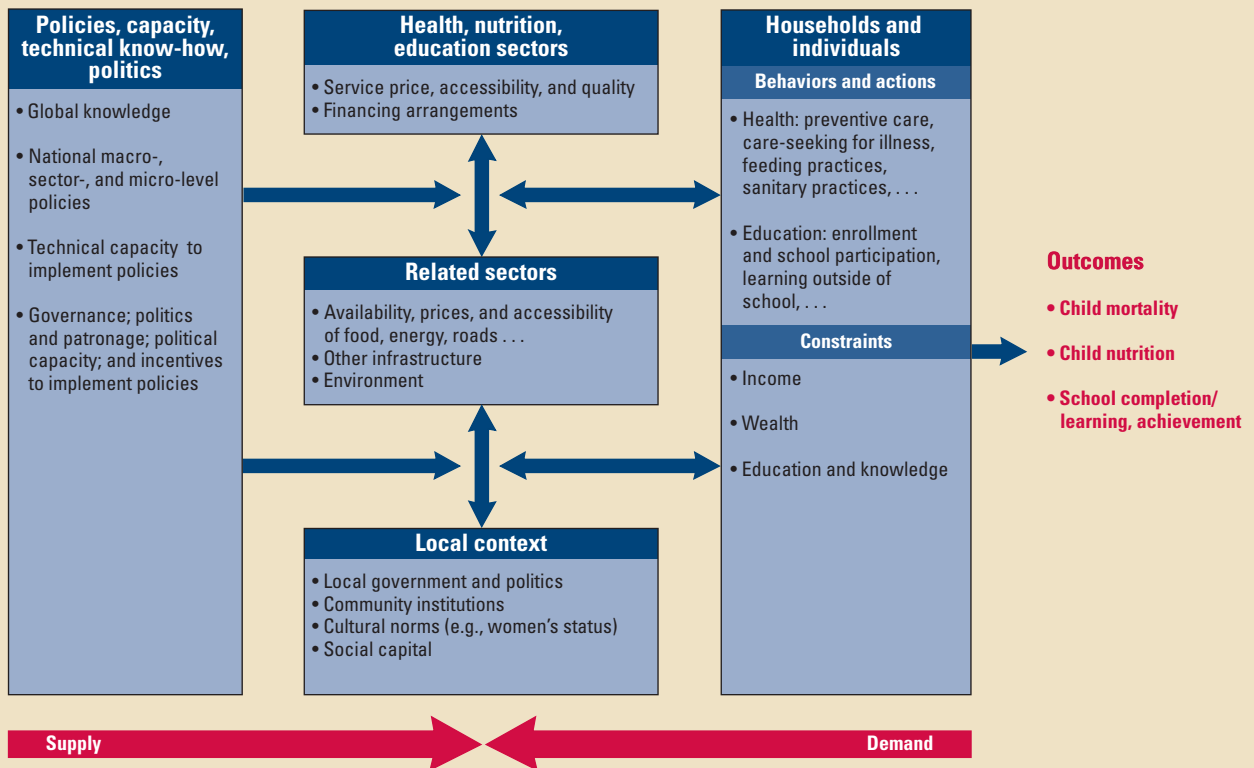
Policies, capacity, technical know-how, politics

• Global knowledge

• National macro-, sector-, and micro-level policies

• Technical capacity to implement policies

• Governance; politics and patronage; political capacity; and incentives to implement policies

Health, nutrition, education sectors

• Service price, accessibility, and quality
• Financing arrangements

Related sectors

• Availability, prices, and accessibility of food, energy, roads . . .
• Other infrastructure
• Environment

Local context

• Local government and politics
• Community institutions
• Cultural norms (e.g., women's status)
• Social capital

Households and individuals

Behaviors and actions

• Health: preventive care, care-seeking for illness, feeding practices, sanitary practices, . . .

• Education: enrollment and school participation, learning outside of school, . . .

Constraints

• Income

• Wealth

• Education and knowledge

Outcomes

• Child mortality

• Child nutrition

• School completion/ learning, achievement

Supply

Demand